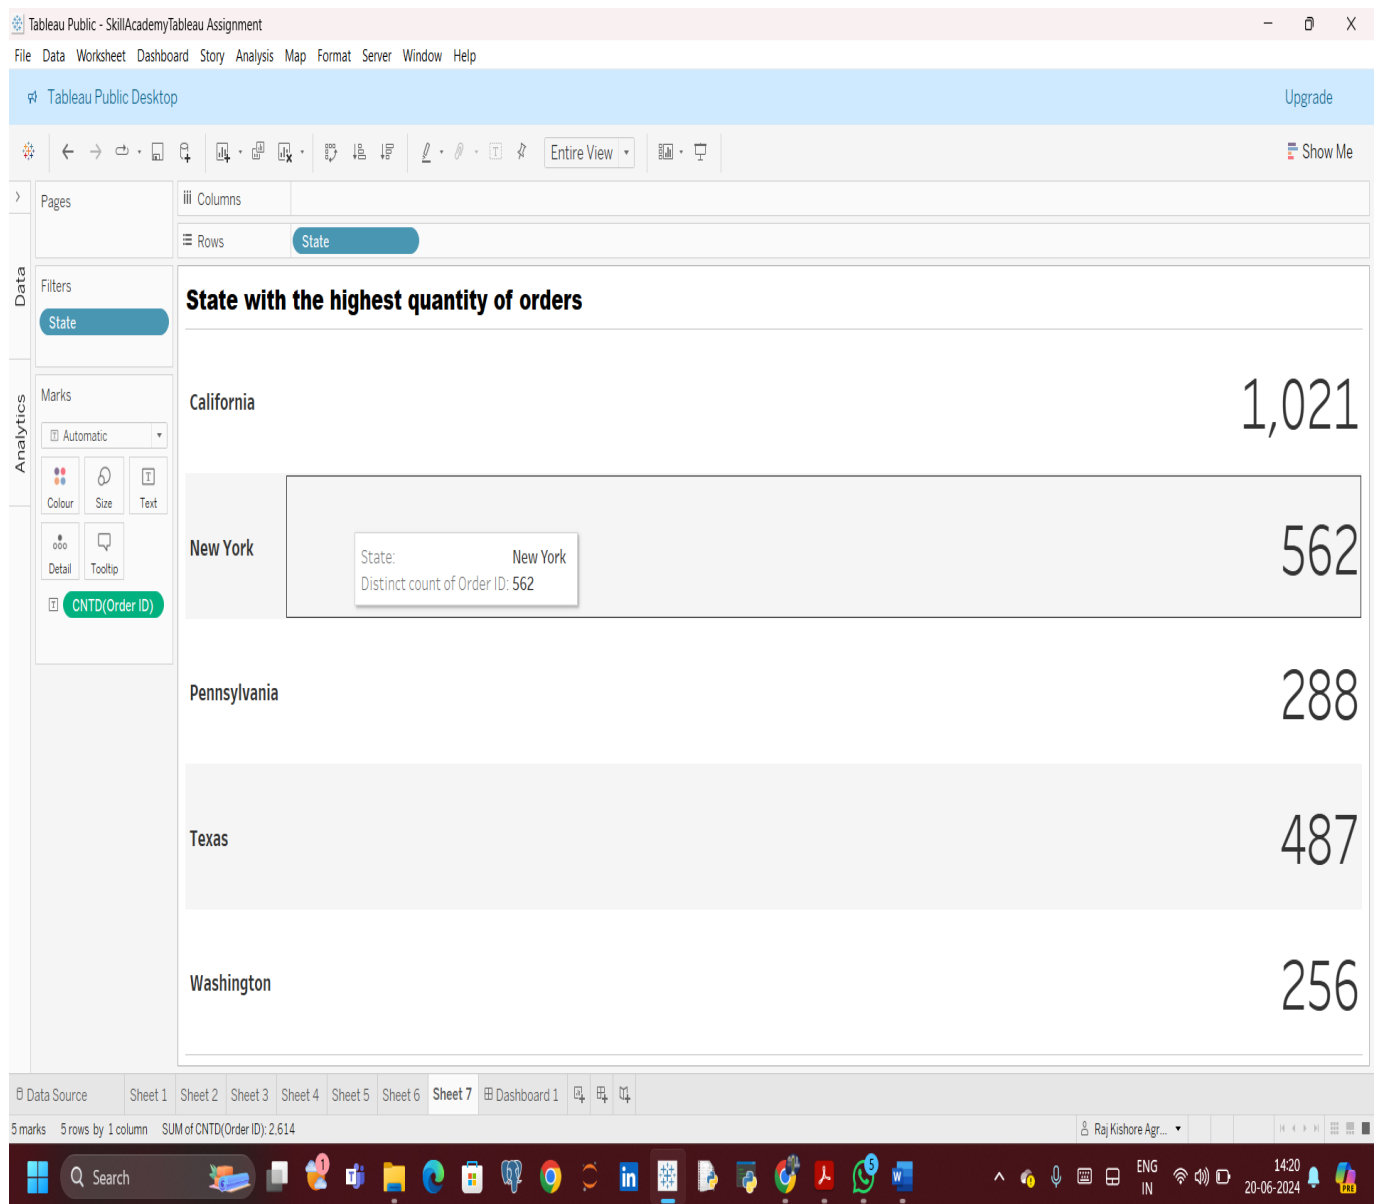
Tableau Public - SkillAcademyTableau Assignment

File Data Worksheet Dashboard Story Analysis Map Format Server Window Help

Tableau Public Desktop

Upgrade

Entire View

Show Me

Pages

Columns

Rows

State

Data

Filters

State

Analytics

Marks

Automatic

Colour Size Text

Detail Tooltip

CNTD(Order ID)

State with the highest quantity of orders

California 1,021

New York 562

State: New York
Distinct count of Order ID: 562

Pennsylvania 288

Texas 487

Washington 256

Data Source Sheet 1 Sheet 2 Sheet 3 Sheet 4 Sheet 5 Sheet 6 Sheet 7 Dashboard 1

5 marks 5 rows by 1 column SUM of CNTD(Order ID): 2,614

Raj Kishore Agr...

Search

ENG IN

14:20 20-06-2024